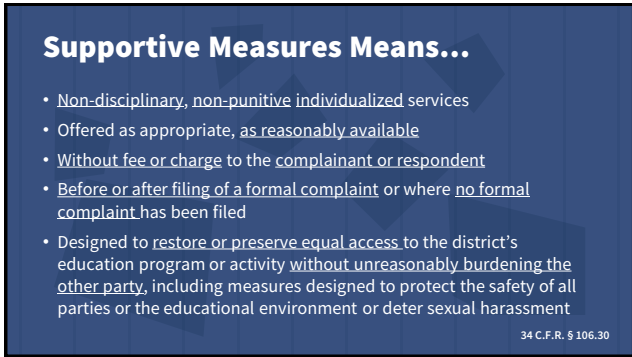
Supportive Measures Means...

• Non-disciplinary, non-punitive individualized services
• Offered as appropriate, as reasonably available
• Without fee or charge to the complainant or respondent
• Before or after filing of a formal complaint or where no formal complaint has been filed
• Designed to restore or preserve equal access to the district's education program or activity without unreasonably burdening the other party, including measures designed to protect the safety of all parties or the educational environment or deter sexual harassment

34 C.F.R. § 106.30